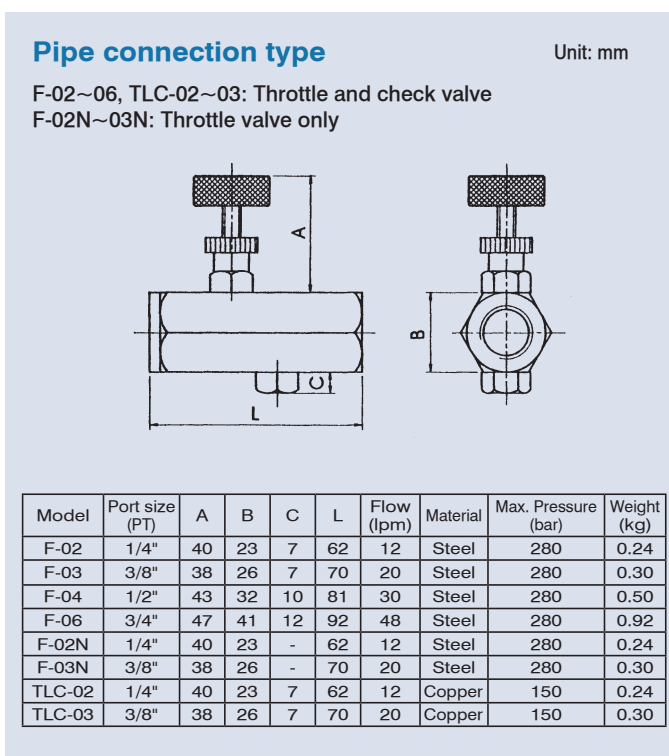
Pipe connection type

Unit: mm

F-02~06, TLC-02~03: Throttle and check valve
F-02N~03N: Throttle valve only

A

B

C

L

| Model | Port size (PT) | A | B | C | L | Flow (lpm) | Material | Max. Pressure (bar) | Weight (kg) |
|---|---|---|---|---|---|---|---|---|---|
| F-02 | 1/4" | 40 | 23 | 7 | 62 | 12 | Steel | 280 | 0.24 |
| F-03 | 3/8" | 38 | 26 | 7 | 70 | 20 | Steel | 280 | 0.30 |
| F-04 | 1/2" | 43 | 32 | 10 | 81 | 30 | Steel | 280 | 0.50 |
| F-06 | 3/4" | 47 | 41 | 12 | 92 | 48 | Steel | 280 | 0.92 |
| F-02N | 1/4" | 40 | 23 | - | 62 | 12 | Steel | 280 | 0.24 |
| F-03N | 3/8" | 38 | 26 | - | 70 | 20 | Steel | 280 | 0.30 |
| TLC-02 | 1/4" | 40 | 23 | 7 | 62 | 12 | Copper | 150 | 0.24 |
| TLC-03 | 3/8" | 38 | 26 | 7 | 70 | 20 | Copper | 150 | 0.30 |